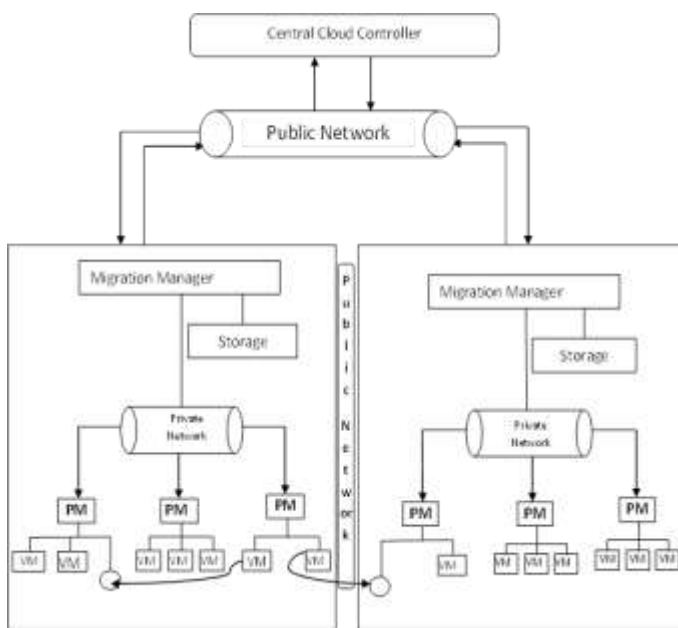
Central Cloud Controller

Public Network

Migration Manager

Storage

Private Network

PM

PM

PM

VM VM

VM VM VM

VM VM

Public Network

Migration Manager

Storage

Private Network

PM

PM

PM

VM

VM VM VM

VM VM VM